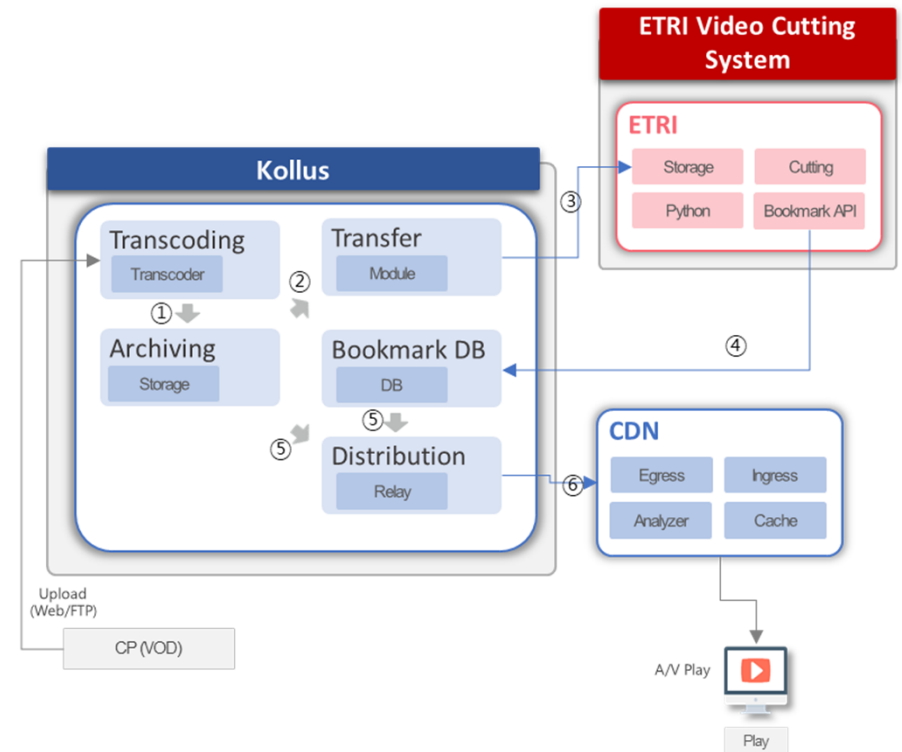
ETRI Video Cutting System

ETRI

Storage

Cutting

Python

Bookmark API

Kollus

③

Transcoding

Transcoder

Transfer

Module

②

①

Archiving

Storage

Bookmark DB

DB

④

⑤

⑤

Distribution

Relay

CDN

Egress

Ingress

⑥

Analyzer

Cache

Upload (Web/FTP)

CP (VOD)

A/V Play

Play